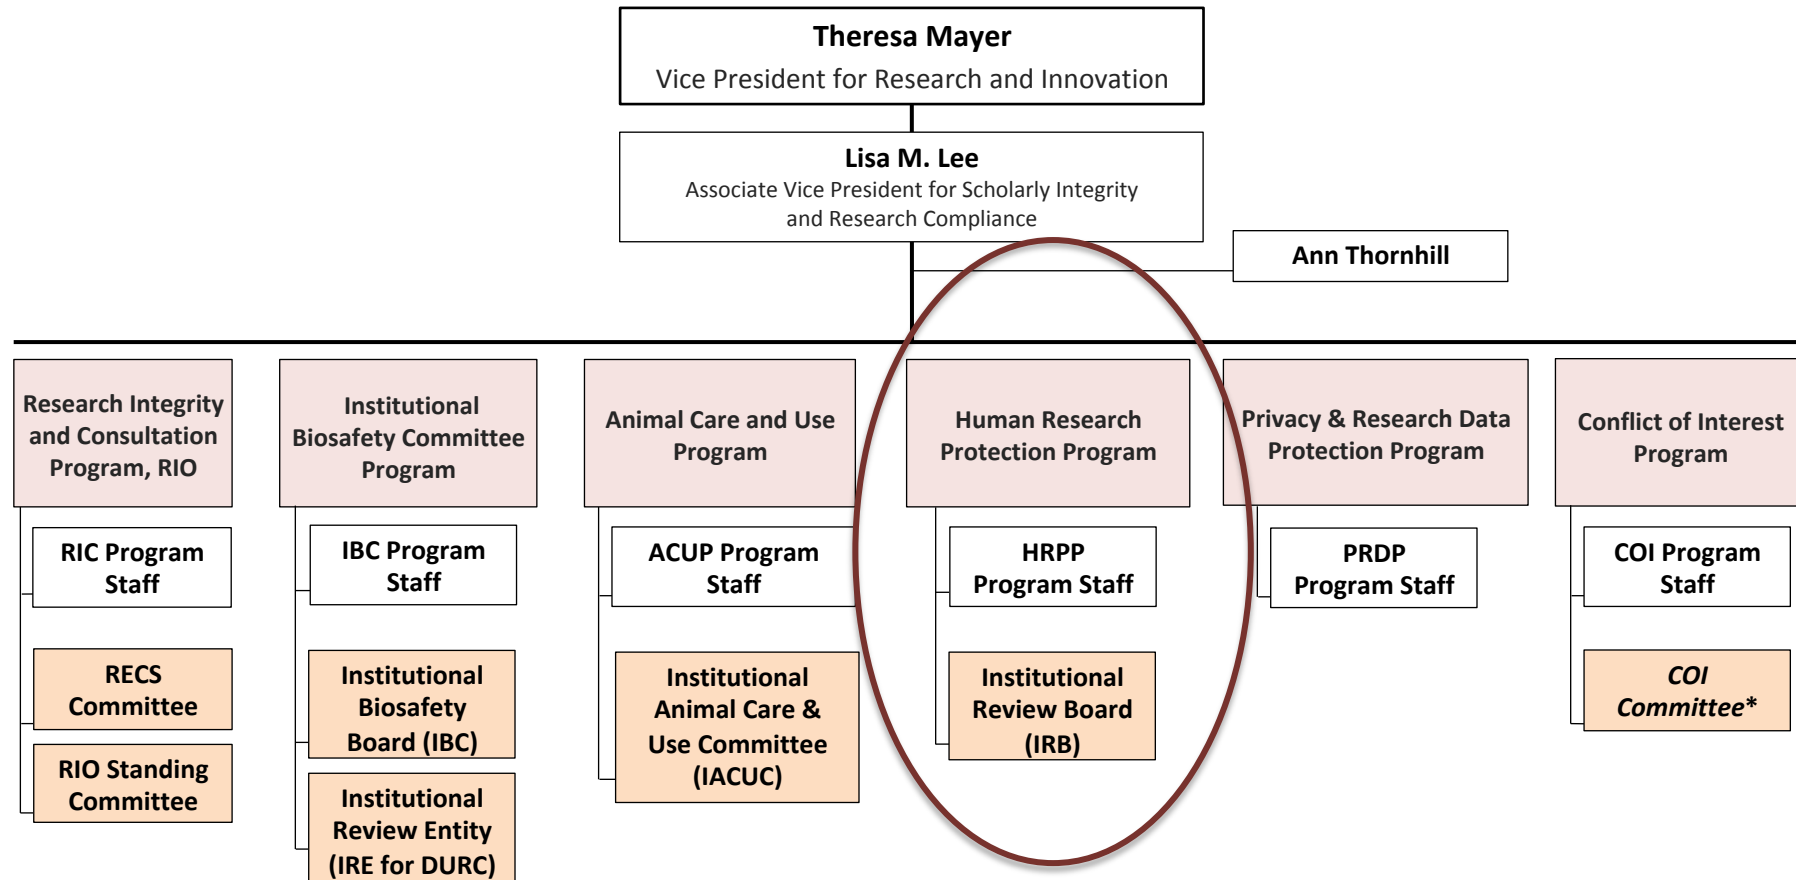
Theresa Mayer
Vice President for Research and Innovation

Lisa M. Lee
Associate Vice President for Scholarly Integrity and Research Compliance

Ann Thornhill

Research Integrity and Consultation Program, RIO

RIC Program Staff

RECS Committee

RIO Standing Committee

Institutional Biosafety Committee Program

IBC Program Staff

Institutional Biosafety Board (IBC)

Institutional Review Entity (IRE for DURC)

Animal Care and Use Program

ACUP Program Staff

Institutional Animal Care & Use Committee (IACUC)

Human Research Protection Program

HRPP Program Staff

Institutional Review Board (IRB)

Privacy & Research Data Protection Program

PRDP Program Staff

Conflict of Interest Program

COI Program Staff

COI Committee*